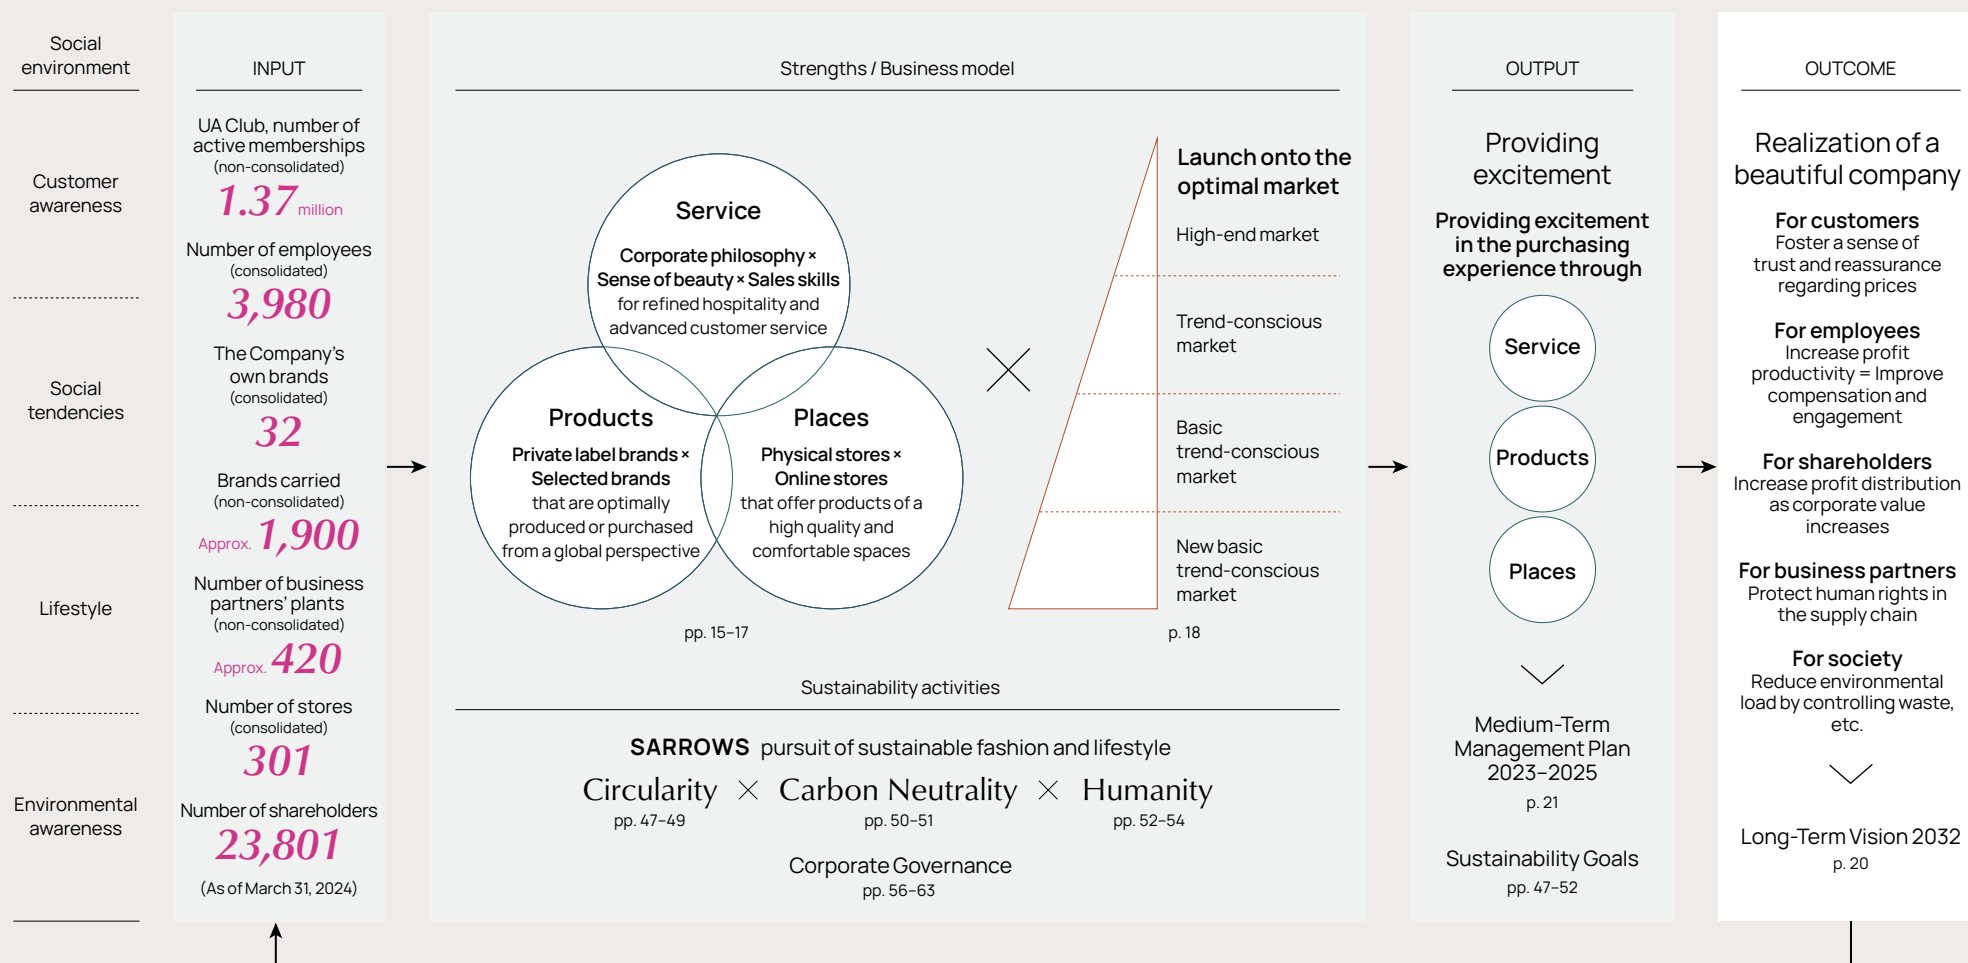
Social environment

Customer awareness

Social tendencies

Lifestyle

Environmental awareness

INPUT

UA Club, number of active memberships
(non-consolidated)
1.37 million

Number of employees
(consolidated)
3,980

The Company's own brands
(consolidated)
32

Brands carried
(non-consolidated)
Approx. 1,900

Number of business partners' plants
(non-consolidated)
Approx. 420

Number of stores
(consolidated)
301

Number of shareholders
23,801

(As of March 31, 2024)

Strengths / Business model

Service
Corporate philosophy × Sense of beauty × Sales skills
for refined hospitality and advanced customer service

Products
Private label brands × Selected brands
that are optimally produced or purchased from a global perspective

Places
Physical stores × Online stores
that offer products of a high quality and comfortable spaces

pp. 15–17

Launch onto the optimal market

High-end market

Trend-conscious market

Basic trend-conscious market

New basic trend-conscious market

p. 18

Sustainability activities

SARROWS pursuit of sustainable fashion and lifestyle

Circularity × Carbon Neutrality × Humanity
pp. 47–49 pp. 50–51 pp. 52–54

Corporate Governance
pp. 56–63

OUTPUT

Providing excitement

Providing excitement in the purchasing experience through

Service

Products

Places

Medium-Term Management Plan 2023–2025
p. 21

Sustainability Goals
pp. 47–52

OUTCOME

Realization of a beautiful company

For customers
Foster a sense of trust and reassurance regarding prices

For employees
Increase profit productivity = Improve compensation and engagement

For shareholders
Increase profit distribution as corporate value increases

For business partners
Protect human rights in the supply chain

For society
Reduce environmental load by controlling waste, etc.

Long-Term Vision 2032
p. 20